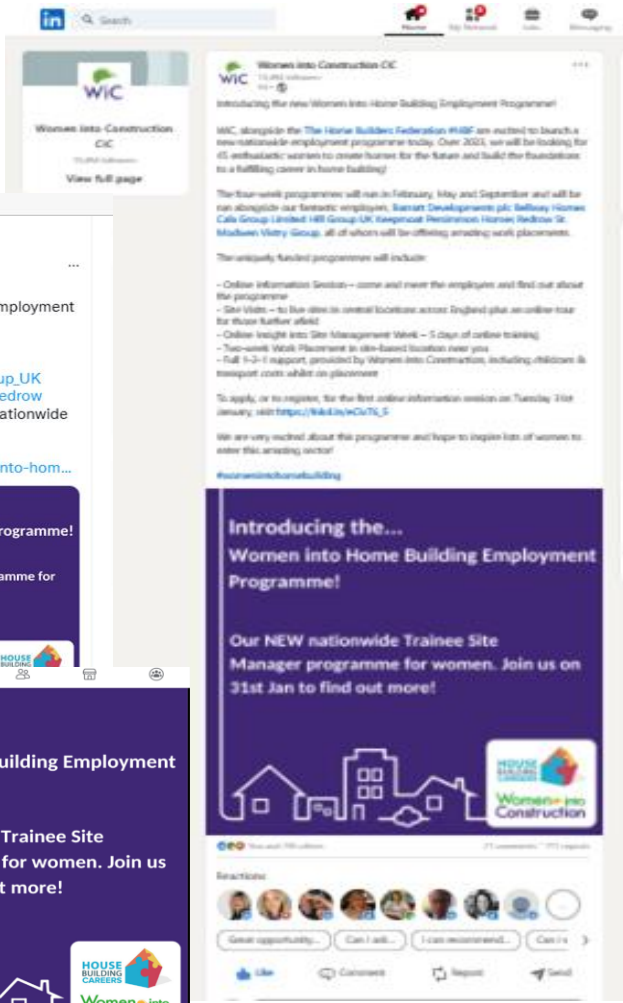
in Search

Home My Network Jobs Messaging

WiC

Women into Construction CiC

View full page

Women into Construction CiC

Introducing the new Women into Home Building Employment Programme!

WiC, alongside the The Home Builders Federation #HBF are excited to launch a new nationwide employment programme today. Over 2023, we will be looking for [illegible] enthusiastic women to create homes for the future and build the foundations to a fulfilling career in home building!

The four-week programmes will run in February, May and September and will be run alongside our fantastic employers, Barratt Developments plc Bellway Homes Cala Group Limited Hill Group UK Keepmoat Persimmon Homes Redrow St. Modwen Vistry Group, all of whom will be offering amazing work placements.

The uniquely funded programmes will include:

- Online Information Session – come and meet the employers and find out about the programme
- Site Visits – to live sites in central locations across England plus an online tour for those further afield
- Online Insight into Site Management Week – 5 days of online training
- Two-week Work Placement in site-based location near you
- Full 1-2-1 support, provided by Women into Construction, including childcare & transport costs whilst on placement

To apply, or to register, for the first online information session on Tuesday 31st January, visit https://lnkd.in/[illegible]

We are very excited about this programme and hope to inspire lots of women to enter this amazing sector!

#womenintohomebuilding

Introducing the...
Women into Home Building Employment Programme!

Our NEW nationwide Trainee Site Manager programme for women. Join us on 31st Jan to find out more!

HOUSE BUILDING CAREERS

Women into Construction

Reactions

Great opportunity... Can I ask... I can recommend... Can I s

Like Comment Repost Send

...
mployment
up_UK
edrow
ationwide
nto-hom...
ogramme!
amme for
HOUSE BUILDING
uilding Employment
Trainee Site
for women. Join us
t more!
HOUSE BUILDING CAREERS
Women into